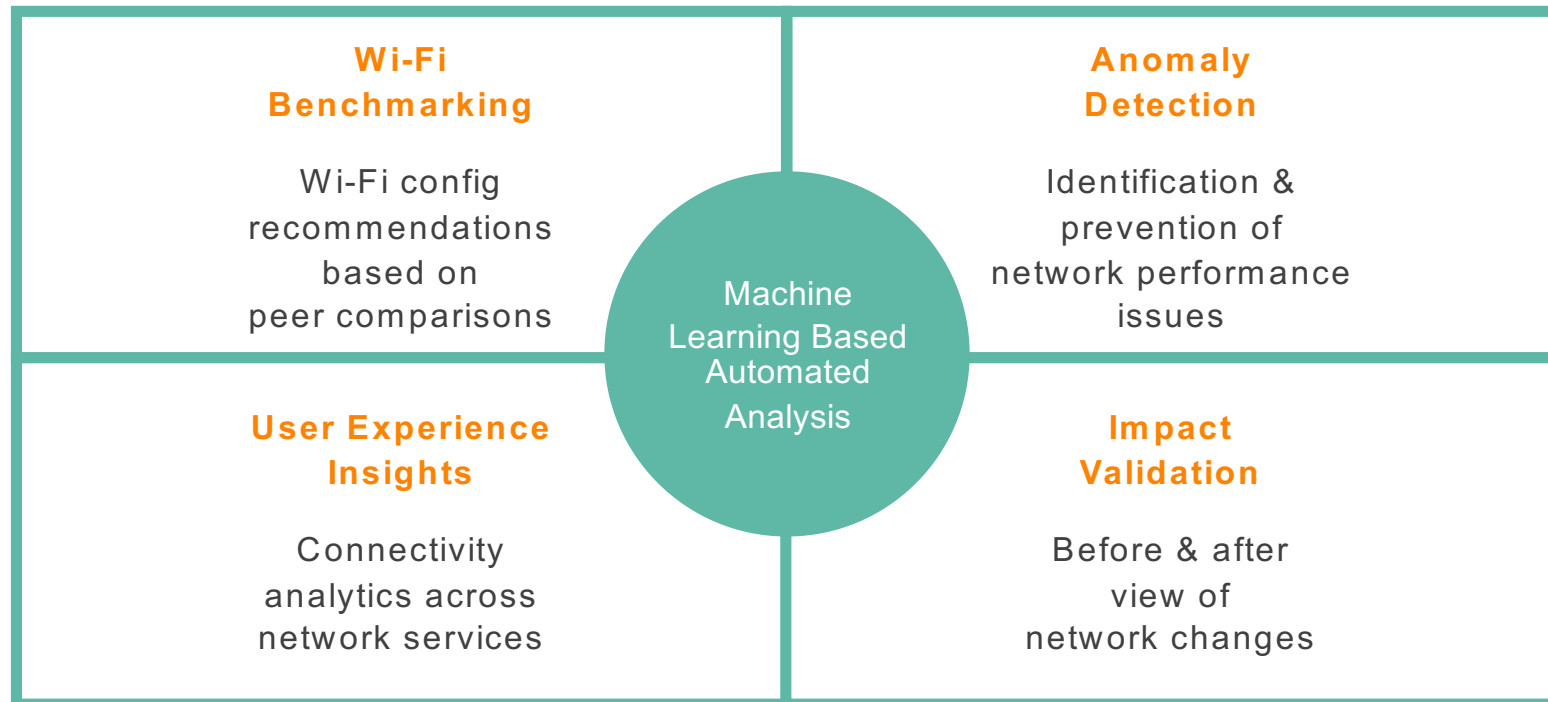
Wi-Fi Benchmarking

Wi-Fi config recommendations based on peer comparisons

Anomaly Detection

Identification & prevention of network performance issues

Machine Learning Based Automated Analysis

User Experience Insights

Connectivity analytics across network services

Impact Validation

Before & after view of network changes